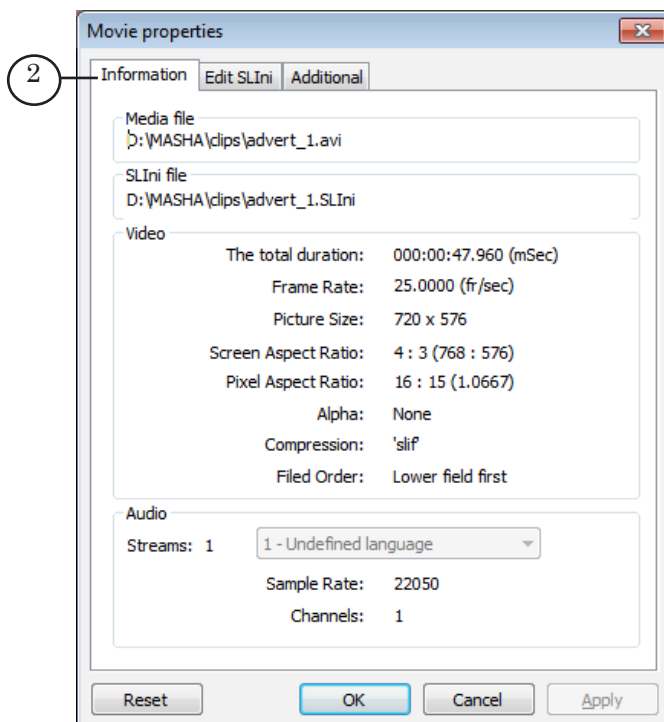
Movie properties

2

Information | Edit SLIni | Additional

Media file
D:\MASHA\clips\advert_1.avi

SLIni file
D:\MASHA\clips\advert_1.SLIni

Video

| | |
|---|---|
| The total duration: | 000:00:47.960 (mSec) |
| Frame Rate: | 25.0000 (fr/sec) |
| Picture Size: | 720 x 576 |
| Screen Aspect Ratio: | 4 : 3 (768 : 576) |
| Pixel Aspect Ratio: | 16 : 15 (1.0667) |
| Alpha: | None |
| Compression: | 'slif' |
| Filed Order: | Lower field first |

Audio

Streams: 1 | 1 - Undefined language

| | |
|---|---|
| Sample Rate: | 22050 |
| Channels: | 1 |

Reset | OK | Cancel | Apply